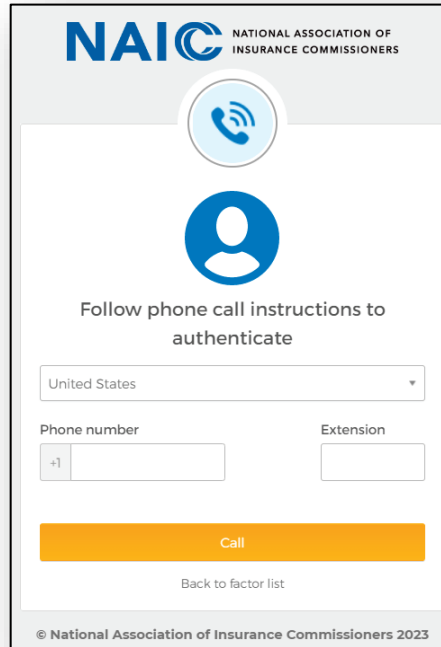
NAIC NATIONAL ASSOCIATION OF INSURANCE COMMISSIONERS

Follow phone call instructions to authenticate

United States

Phone number

+1

Extension

Call

Back to factor list

© National Association of Insurance Commissioners 2023